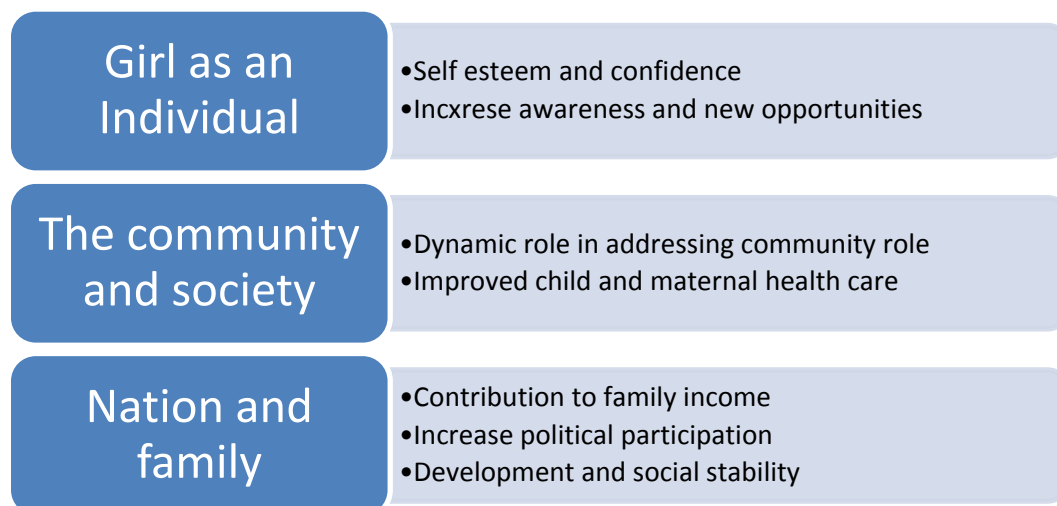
Girl as an Individual

•Self esteem and confidence
•Incxrese awareness and new opportunities

The community and society

•Dynamic role in addressing community role
•Improved child and maternal health care

Nation and family

•Contribution to family income
•Increase political participation
•Development and social stability